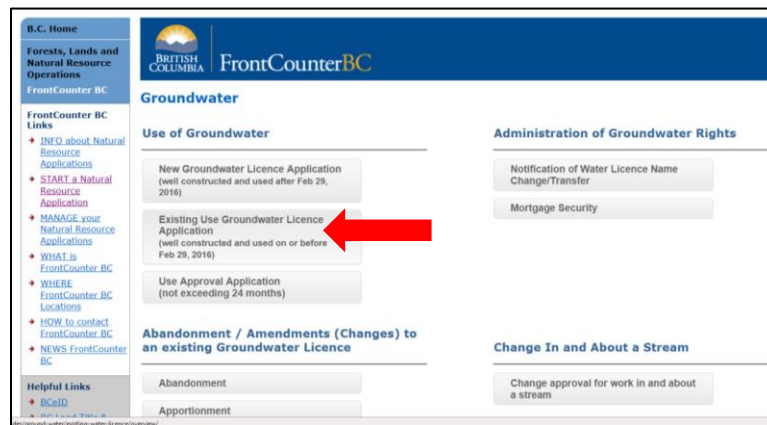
B.C. Home

Forests, Lands and Natural Resource Operations

FrontCounter BC

FrontCounter BC Links

INFO about Natural Resource Applications

START a Natural Resource Application

MANAGE your Natural Resource Applications

WHAT is FrontCounter BC

WHERE FrontCounter BC Locations

HOW to contact FrontCounter BC

NEWS FrontCounter BC

Helpful Links

BCeID

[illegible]

BRITISH COLUMBIA FrontCounterBC

Groundwater

Use of Groundwater

New Groundwater Licence Application (well constructed and used after Feb 29, 2016)

Existing Use Groundwater Licence Application (well constructed and used on or before Feb 29, 2016)

Use Approval Application (not exceeding 24 months)

Abandonment / Amendments (Changes) to an existing Groundwater Licence

Abandonment

Apportionment

Administration of Groundwater Rights

Notification of Water Licence Name Change/Transfer

Mortgage Security

Change In and About a Stream

Change approval for work in and about a stream

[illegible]/ground-water/existing-water-licence/overview/